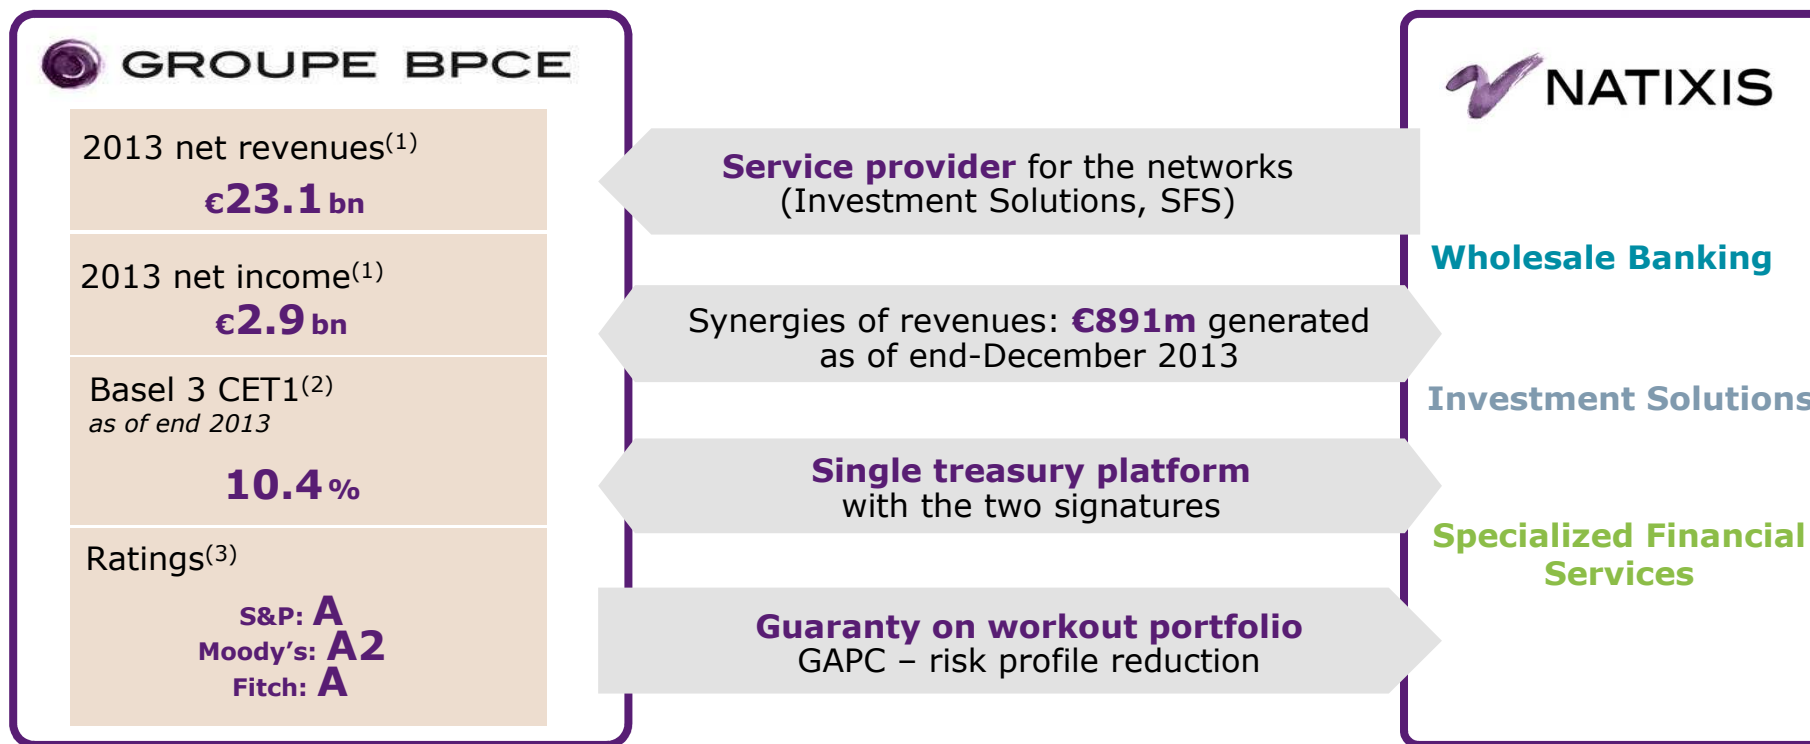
GROUPE BPCE

2013 net revenues$^{(1)}$

€23.1 bn

2013 net income$^{(1)}$

€2.9 bn

Basel 3 CET1$^{(2)}$
as of end 2013

10.4 %

Ratings$^{(3)}$

S&P: A
Moody's: A2
Fitch: A

Service provider for the networks (Investment Solutions, SFS)

Synergies of revenues: €891m generated as of end-December 2013

Single treasury platform with the two signatures

Guaranty on workout portfolio GAPC – risk profile reduction

NATIXIS

Wholesale Banking

Investment Solutions

Specialized Financial Services